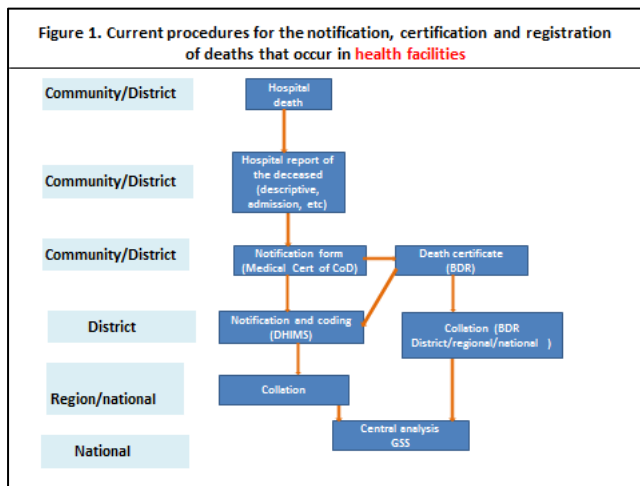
Figure 1. Current procedures for the notification, certification and registration of deaths that occur in health facilities

Community/District

Hospital death

Community/District

Hospital report of the deceased (descriptive, admission, etc)

Community/District

Notification form (Medical Cert of CoD)

Death certificate (BDR)

District

Notification and coding (DHIMS)

Collation (BDR District/regional/national )

Region/national

Collation

National

Central analysis GSS